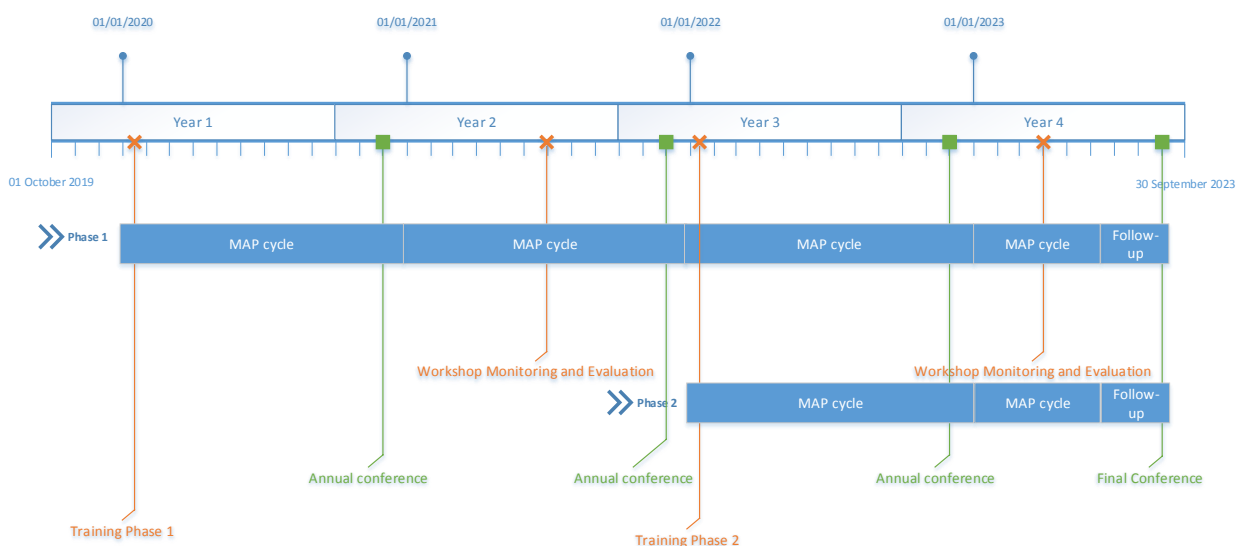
01/01/2020

01/01/2021

01/01/2022

01/01/2023

Year 1

Year 2

Year 3

Year 4

01 October 2019

30 September 2023

Phase 1

MAP cycle

MAP cycle

MAP cycle

MAP cycle

Follow-up

Workshop Monitoring and Evaluation

Workshop Monitoring and Evaluation

Phase 2

MAP cycle

MAP cycle

Follow-up

Annual conference

Annual conference

Annual conference

Final Conference

Training Phase 1

Training Phase 2